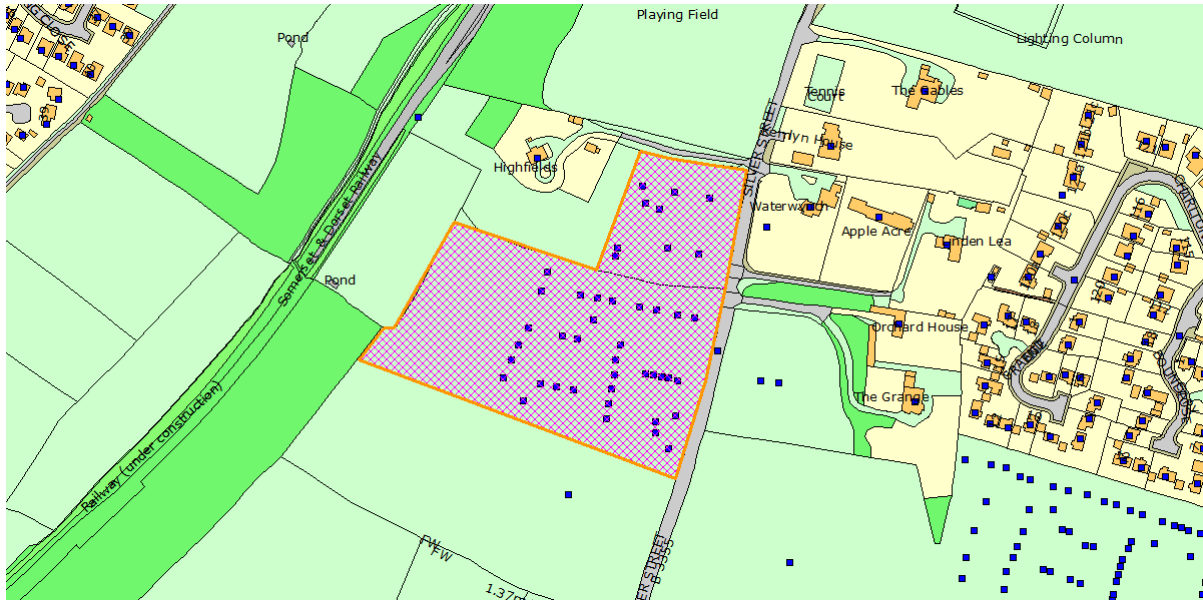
Playing Field
Pond
Lighting Column
Tennis Court
The Gables
Kemyn House
Highfields
Somerset & Dorset Railway
Waterwatch
Apple Acre
Linden Lea
Pond
Orchard House
The Grange
Railway (under construction)
FW
1.370
B 3355
SILVER STREET